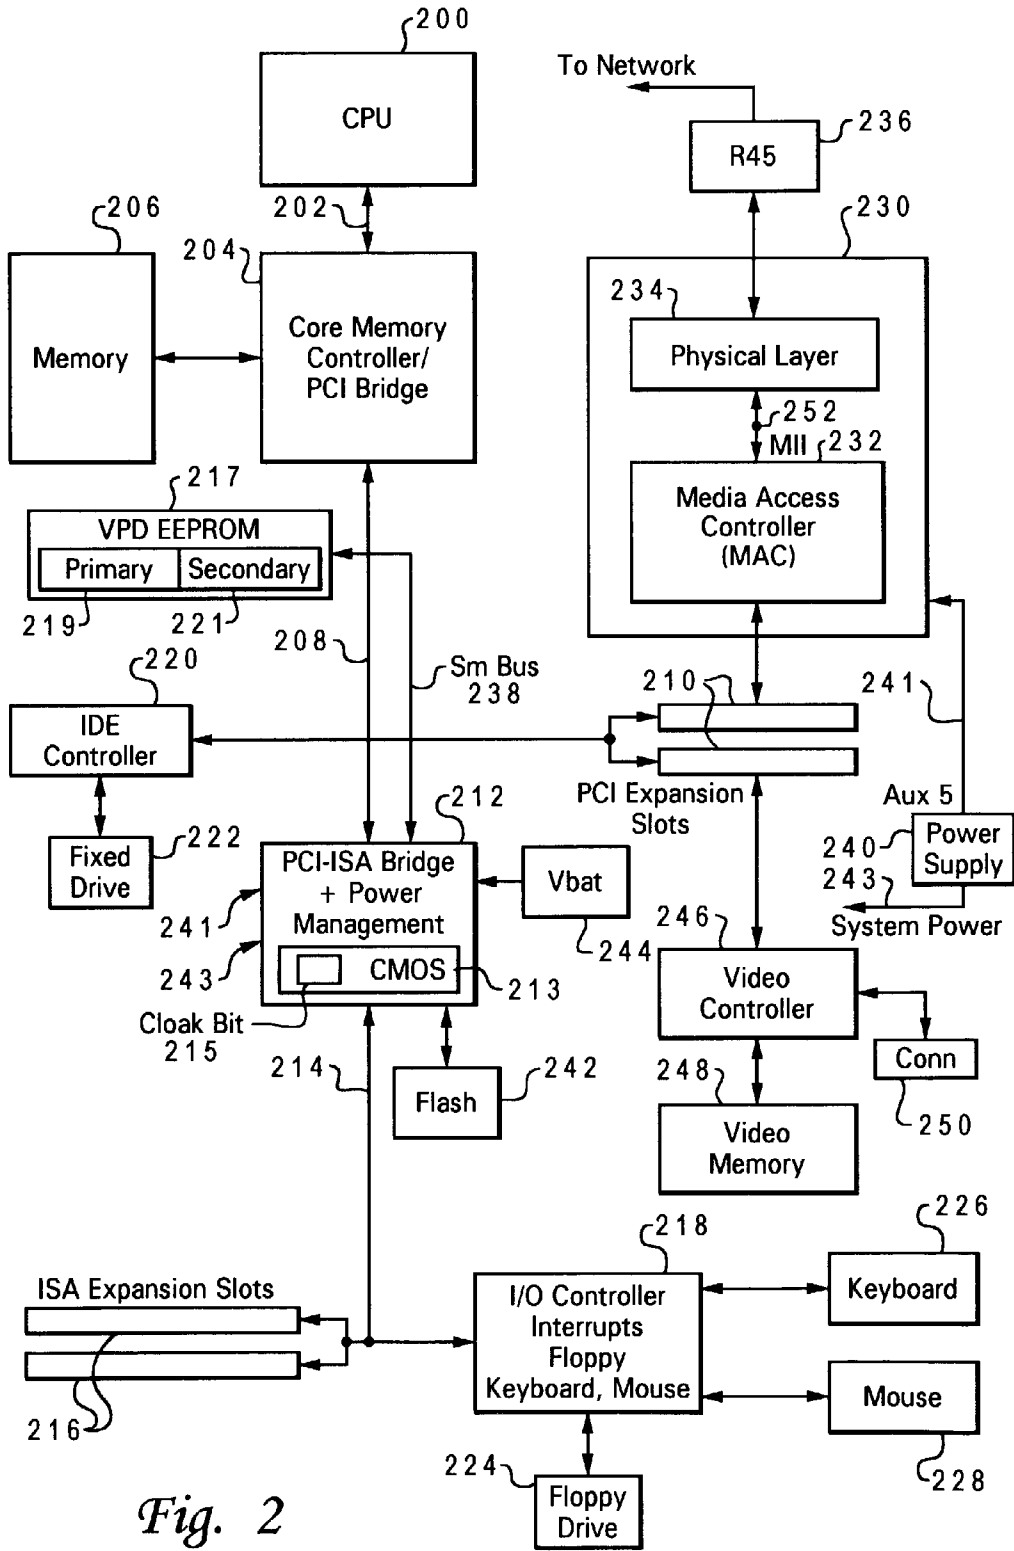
200
CPU
To Network
R45
236
206
202
204
230
Memory
Core Memory Controller/ PCI Bridge
234
Physical Layer
252
MII
232
217
VPD EEPROM
Primary
Secondary
219
221
Media Access Controller (MAC)
220
208
Sm Bus 238
210
241
IDE Controller
PCI Expansion Slots
Aux 5
212
Power Supply
Fixed Drive
222
PCI-ISA Bridge + Power Management
Vbat
240
243
241
243
CMOS
213
244
246
System Power
Cloak Bit 215
Video Controller
Conn
214
Flash
242
248
Video Memory
250
218
226
ISA Expansion Slots
I/O Controller Interrupts Floppy Keyboard, Mouse
Keyboard
Mouse
216
224
228
Floppy Drive
Fig. 2